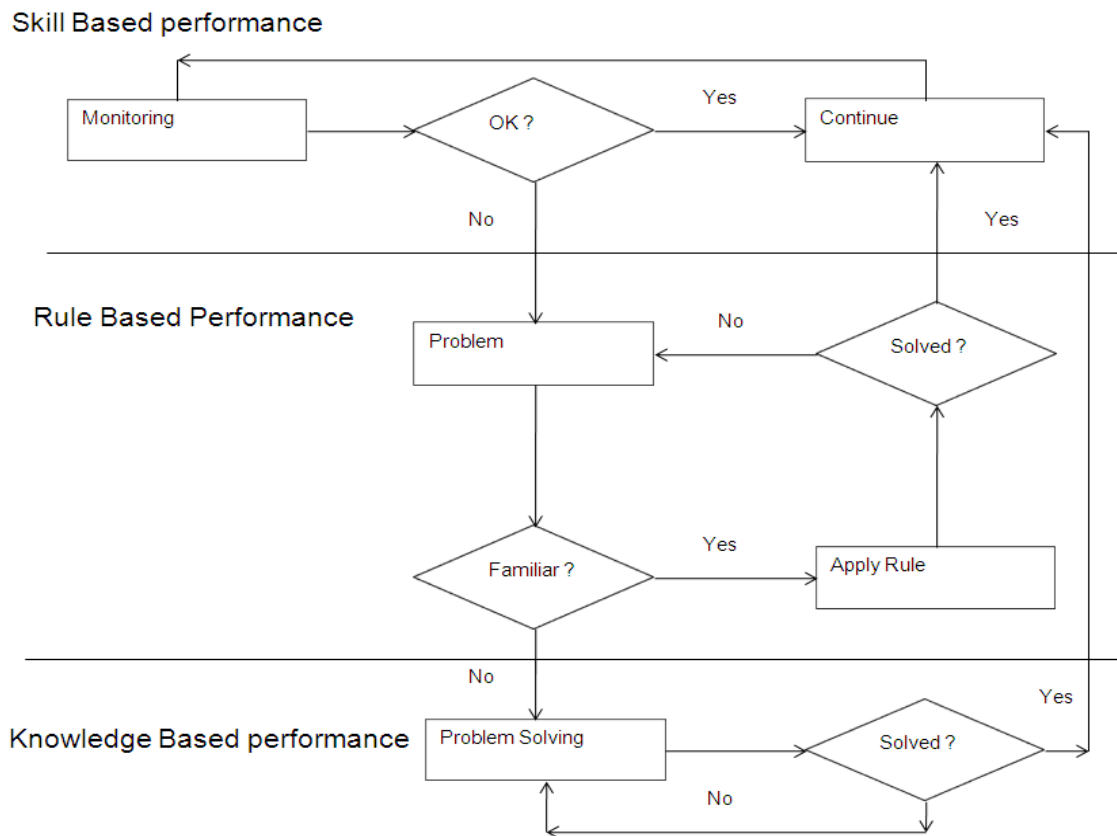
Skill Based performance

Monitoring

OK ?

Yes

Continue

No

Yes

Rule Based Performance

Problem

No

Solved ?

Familiar ?

Yes

Apply Rule

No

Yes

Knowledge Based performance

Problem Solving

Solved ?

No